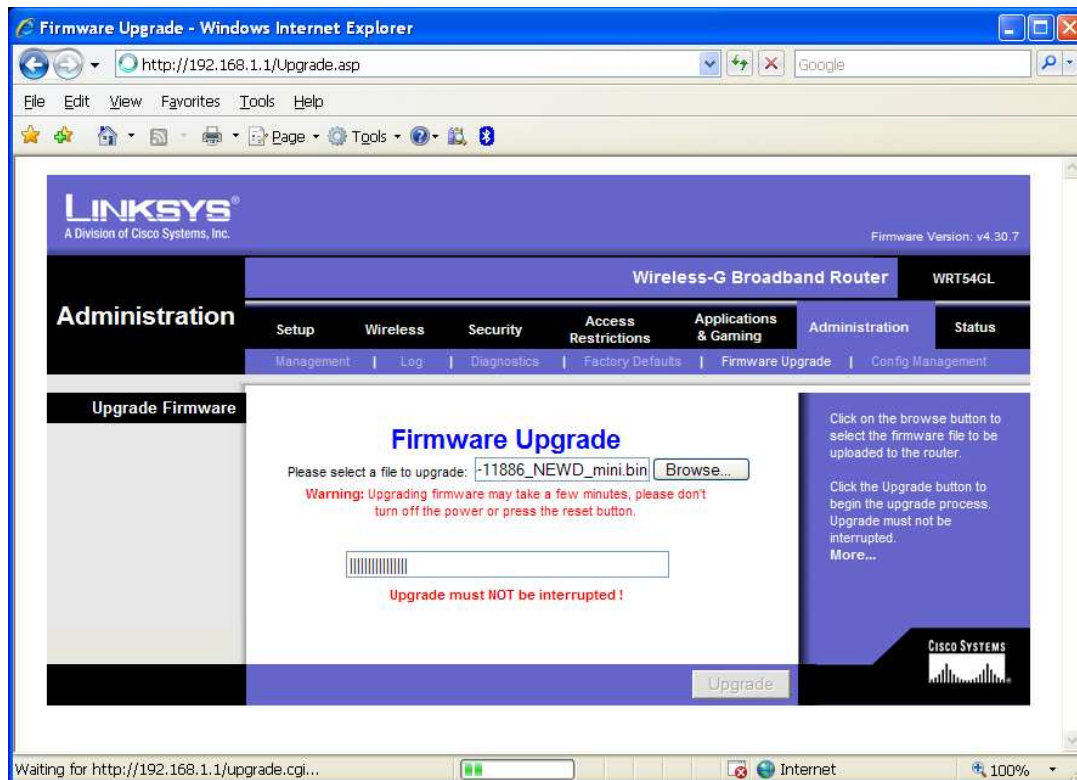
Firmware Upgrade - Windows Internet Explorer

http://192.168.1.1/Upgrade.asp

Google

File Edit View Favorites Tools Help

Page Tools

LINKSYS®
A Division of Cisco Systems, Inc.

Firmware Version: v4.30.7

Wireless-G Broadband Router WRT54GL

Administration

Setup | Wireless | Security | Access Restrictions | Applications & Gaming | Administration | Status

Management | Log | Diagnostics | Factory Defaults | Firmware Upgrade | Config Management

Upgrade Firmware

Firmware Upgrade

Please select a file to upgrade: -11886_NEWD_mini.bin Browse...

Warning: Upgrading firmware may take a few minutes, please don't turn off the power or press the reset button.

Upgrade must NOT be interrupted !

Click on the browse button to select the firmware file to be uploaded to the router.

Click the Upgrade button to begin the upgrade process. Upgrade must not be interrupted.
More...

CISCO SYSTEMS

Upgrade

Waiting for http://192.168.1.1/upgrade.cgi...

Internet

100%